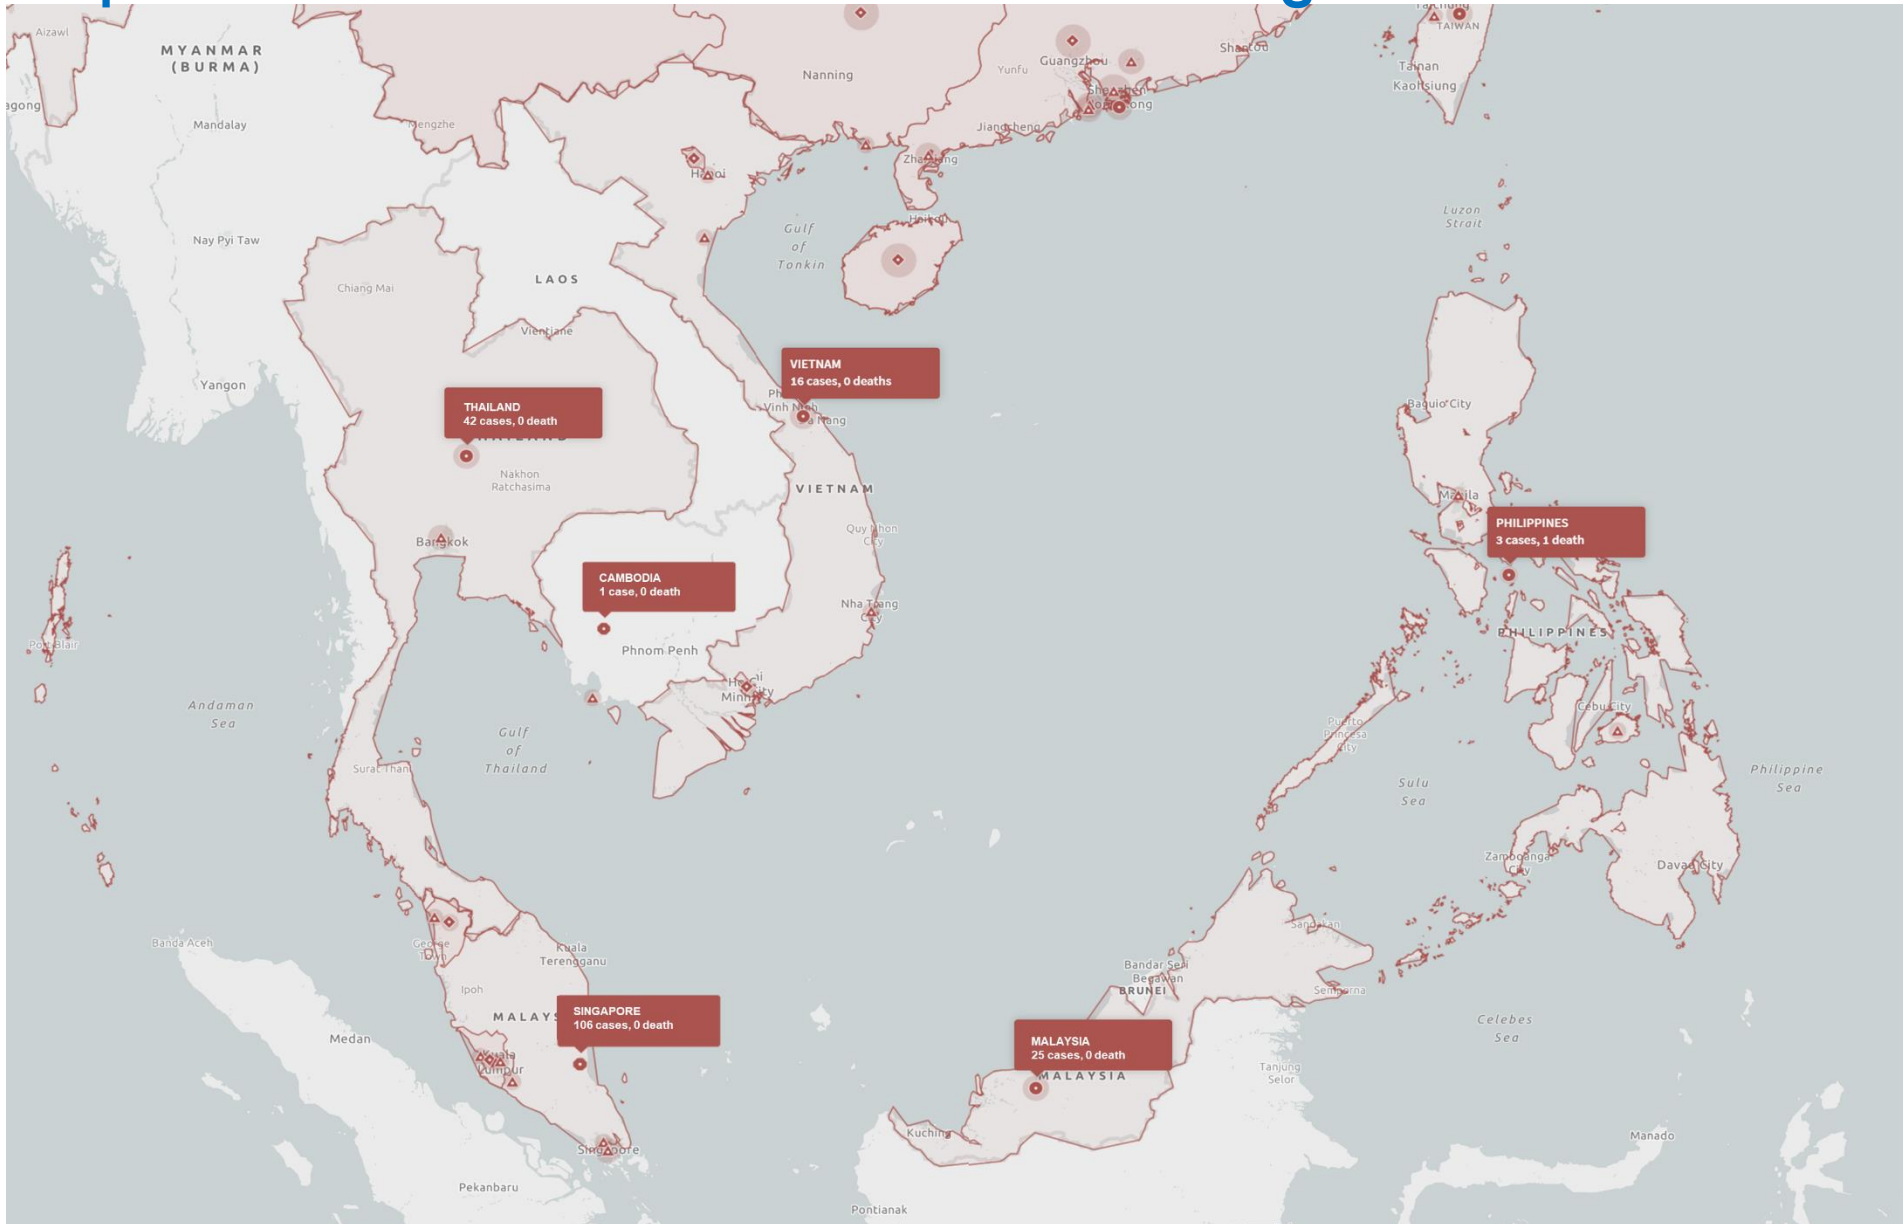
Aizawl
MYANMAR (BURMA)
Nanning
Yunfu
Guangzhou
Shantou
TAIWAN
Tainan
Kaohsiung
Mandalay
Mengzhe
Jiangcheng
Shenzhen
Hong Kong
Hanoi
Zhanjiang
Nay Pyi Taw
Gulf of Tonkin
Haikou
Luzon Strait
Chiang Mai
LAOS
Vientiane
VIETNAM
16 cases, 0 deaths
Yangon
THAILAND
42 cases, 0 death
Vinh
Baguio City
Nakhon Ratchasima
VIETNAM
Manila
PHILIPPINES
3 cases, 1 death
Bangkok
Quy Nhon City
CAMBODIA
1 case, 0 death
Nha Trang City
PHILIPPINES
Port Blair
Phnom Penh
Ho Chi Minh City
Andaman Sea
Cebu City
Gulf of Thailand
Puerto Princesa City
Surat Thani
Sulu Sea
Philippine Sea
Zamboanga City
Davao City
Banda Aceh
George Town
Kuala Terengganu
Sandakan
Bandar Seri Begawan
BRUNEI
Ipoh
Semporna
MALAYSIA
SINGAPORE
106 cases, 0 death
Celebes Sea
Medan
Kuala Lumpur
MALAYSIA
25 cases, 0 death
MALAYSIA
Tanjung Selor
Kuching
Singapore
Manado
Pekanbaru
Pontianak